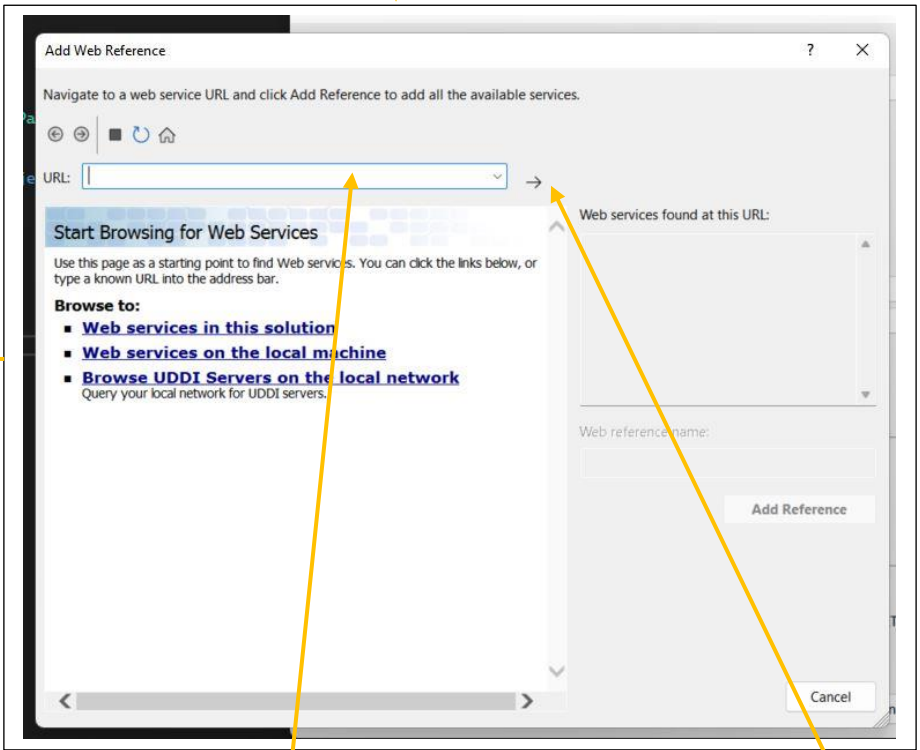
Add Web Reference

?

Navigate to a web service URL and click Add Reference to add all the available services.

URL:

Start Browsing for Web Services

Use this page as a starting point to find Web services. You can click the links below, or type a known URL into the address bar.

Browse to:

- Web services in this solution
- Web services on the local machine
- Browse UDDI Servers on the local network
Query your local network for UDDI servers.

Web services found at this URL:

Web reference name:

Add Reference

Cancel